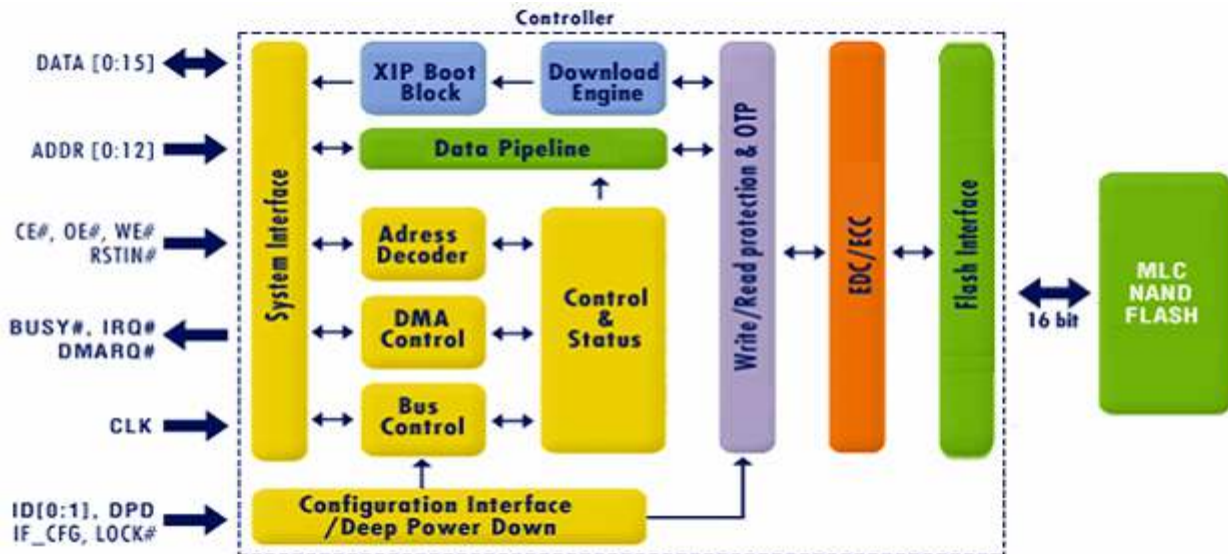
Controller

DATA [0:15]

ADDR [0:12]

CE#, OE#, WE#
RSTIN#

BUSY#, IRQ#
DMARQ#

CLK

ID[0:1], DPD
IF_CFG, LOCK#

System Interface

XIP Boot Block

Download Engine

Data Pipeline

Adress Decoder

DMA Control

Bus Control

Control & Status

Configuration Interface /Deep Power Down

Write/Read protection & OTP

EDC/ECC

Flash Interface

16 bit

MLC NAND FLASH